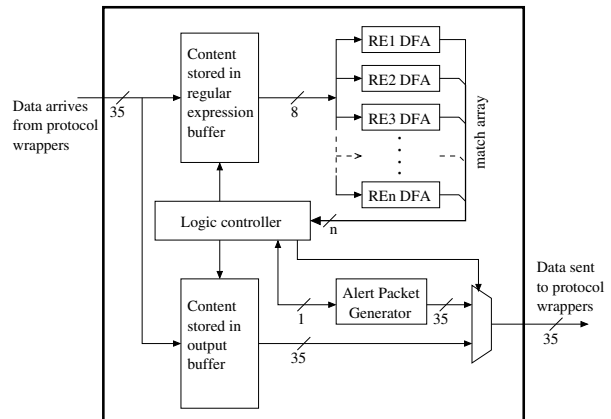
Data arrives from protocol wrappers

35

Content stored in regular expression buffer

8

RE1 DFA

RE2 DFA

RE3 DFA

REn DFA

match array

Logic controller

n

Content stored in output buffer

1

Alert Packet Generator

35

35

Data sent to protocol wrappers

35